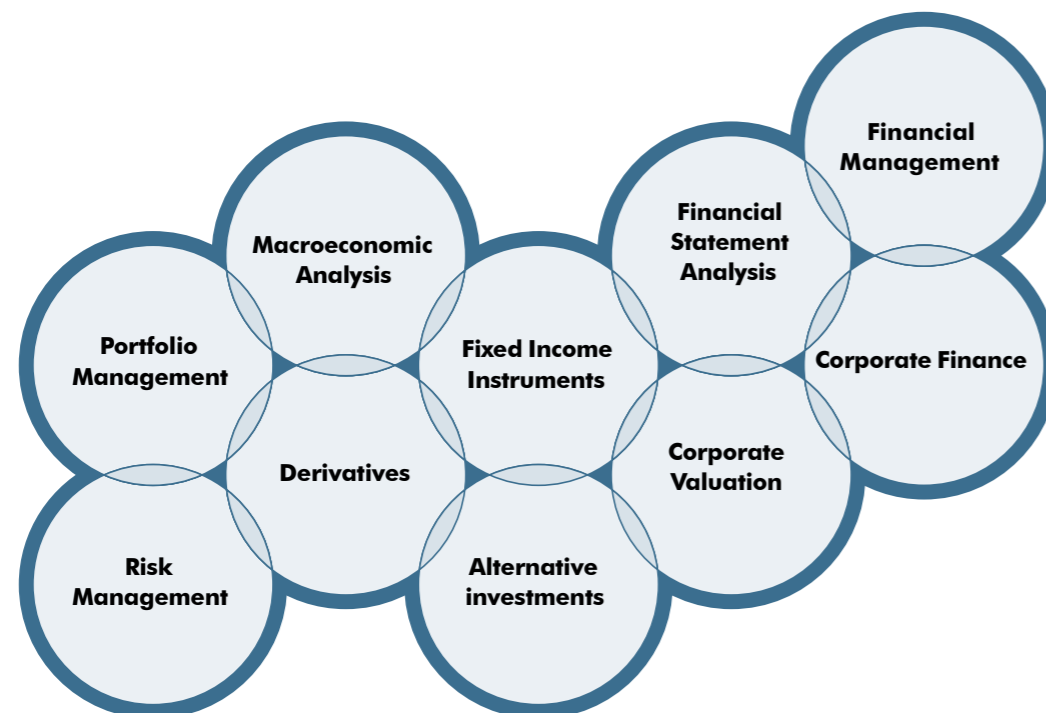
Financial Management

Financial Statement Analysis

Macroeconomic Analysis

Portfolio Management

Fixed Income Instruments

Corporate Finance

Derivatives

Corporate Valuation

Risk Management

Alternative investments